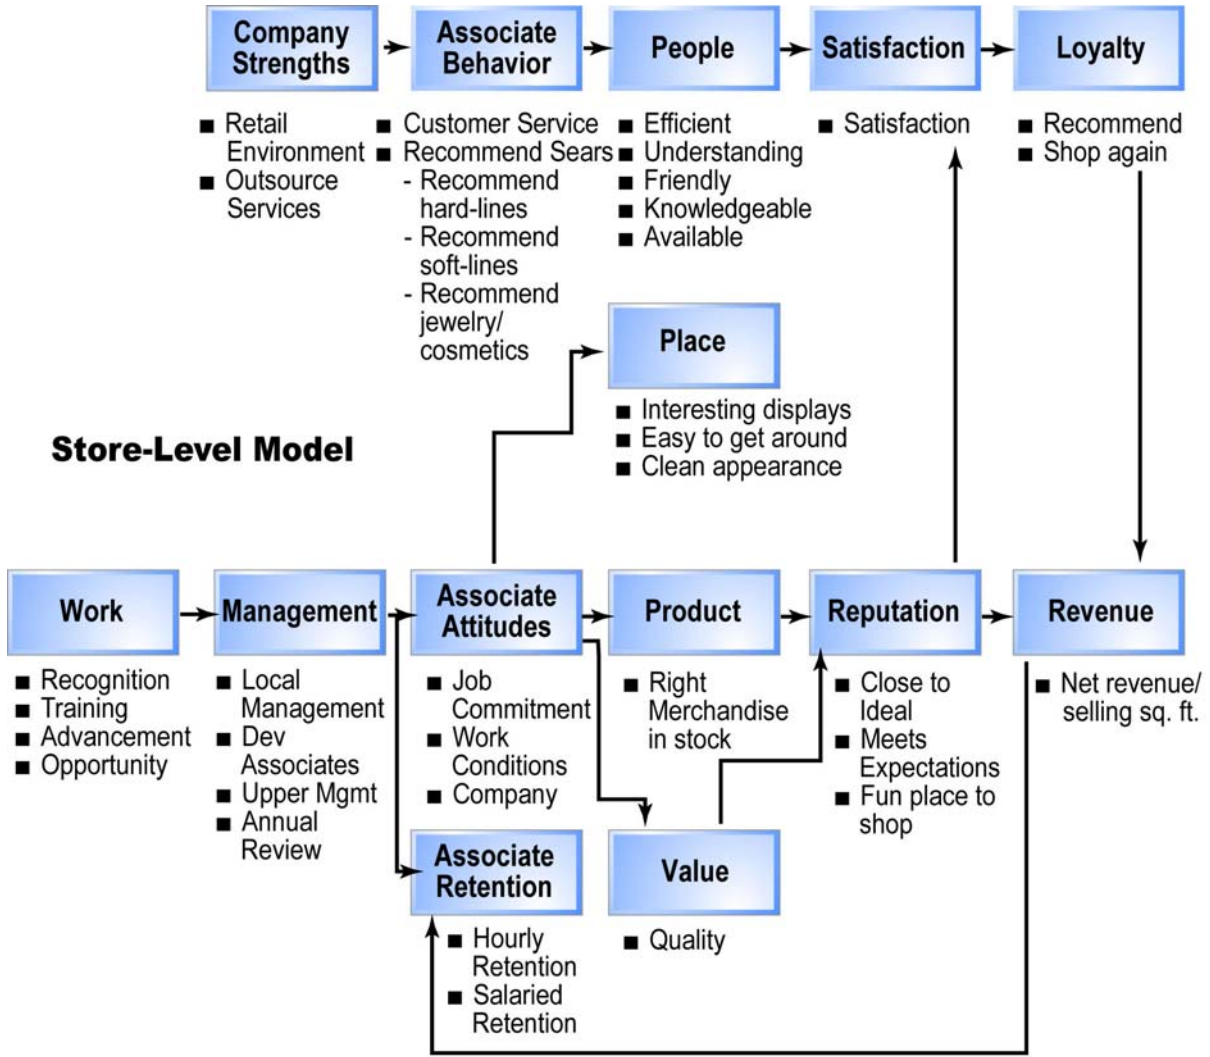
Company Strengths

Associate Behavior

People

Satisfaction

Loyalty

■ Retail Environment
■ Outsource Services

■ Customer Service
■ Recommend Sears
- Recommend hard-lines
- Recommend soft-lines
- Recommend jewelry/ cosmetics

■ Efficient
■ Understanding
■ Friendly
■ Knowledgeable
■ Available

■ Satisfaction

■ Recommend
■ Shop again

Place

■ Interesting displays
■ Easy to get around
■ Clean appearance

Store-Level Model

Work

Management

Associate Attitudes

Product

Reputation

Revenue

■ Recognition
■ Training
■ Advancement
■ Opportunity

■ Local Management
■ Dev Associates
■ Upper Mgmt
■ Annual Review

■ Job Commitment
■ Work Conditions
■ Company

■ Right Merchandise in stock

■ Close to Ideal
■ Meets Expectations
■ Fun place to shop

■ Net revenue/ selling sq. ft.

Associate Retention

Value

■ Hourly Retention
■ Salaried Retention

■ Quality